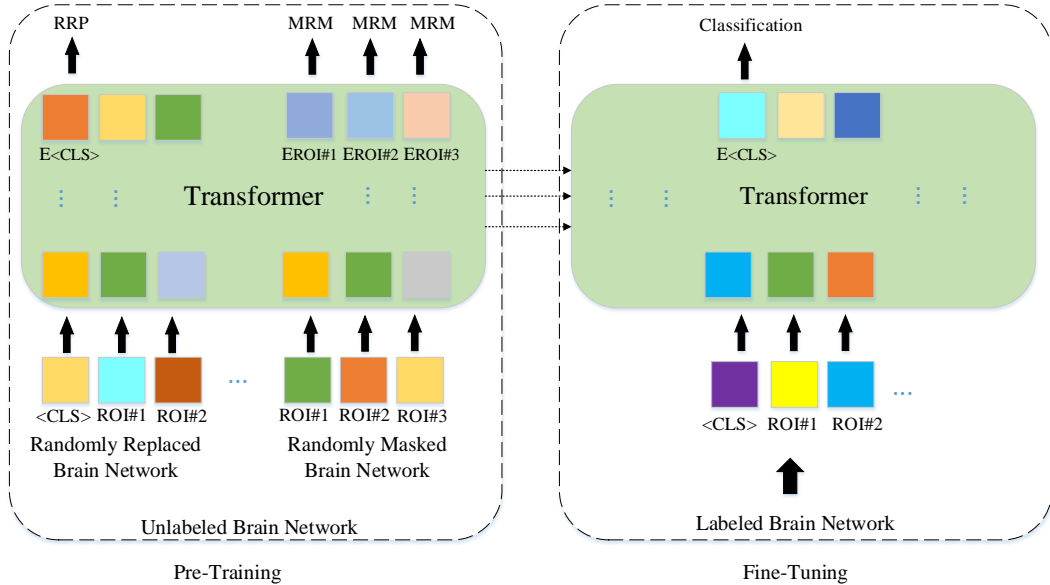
RRP

MRM MRM MRM

E<CLS>

EROI#1 EROI#2 EROI#3

Transformer

<CLS> ROI#1 ROI#2

...

ROI#1 ROI#2 ROI#3

Randomly Replaced Brain Network

Randomly Masked Brain Network

Unlabeled Brain Network

Pre-Training

Classification

E<CLS>

Transformer

<CLS> ROI#1 ROI#2

...

Labeled Brain Network

Fine-Tuning